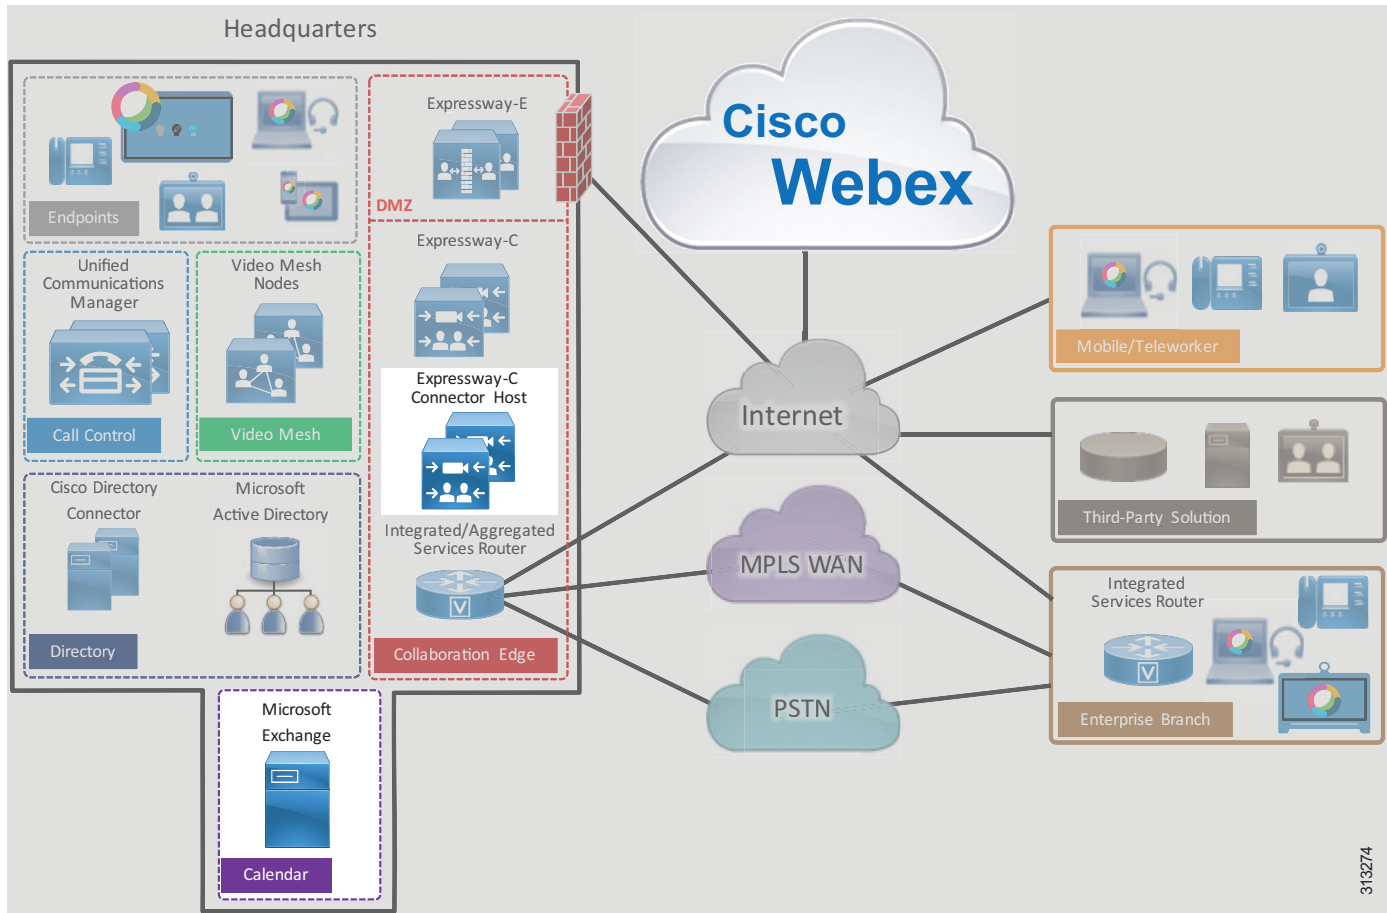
Headquarters

Endpoints

Expressway-E

DMZ

Cisco Webex

Unified Communications Manager

Call Control

Video Mesh Nodes

Video Mesh

Expressway-C

Expressway-C Connector Host

Integrated/Aggregated Services Router

Collaboration Edge

Cisco Directory Connector

Microsoft Active Directory

Directory

Microsoft Exchange

Calendar

Internet

MPLS WAN

PSTN

Mobile/Teleworker

Third-Party Solution

Integrated Services Router

Enterprise Branch

313274